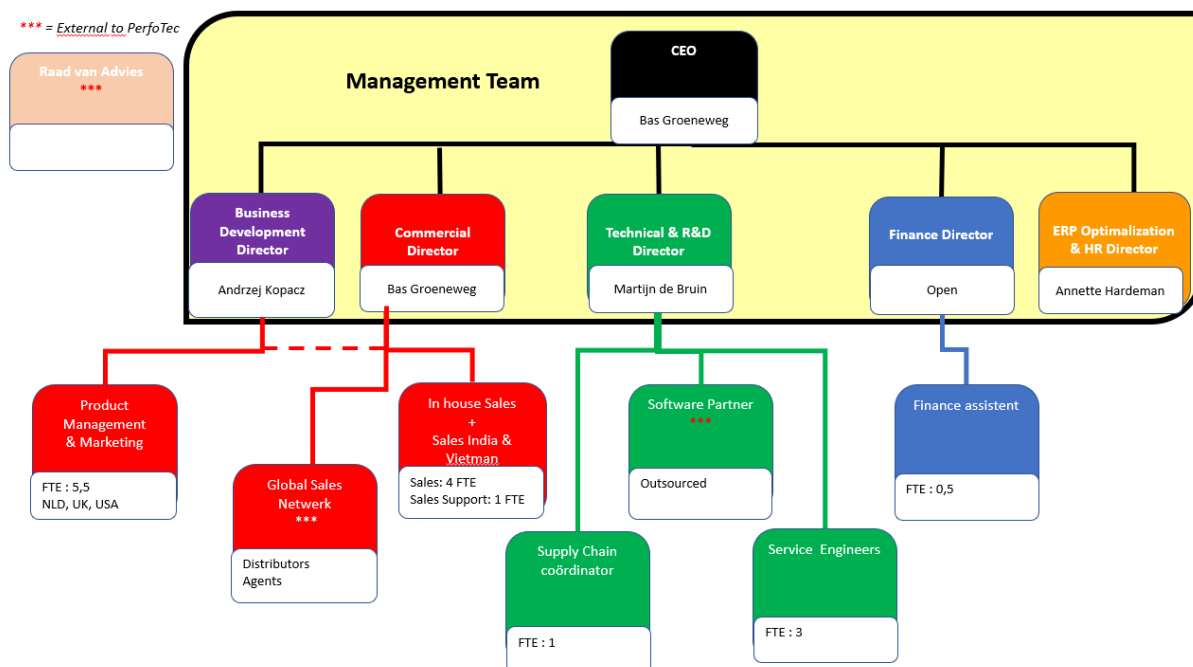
*** = External to PerfoTec

Raad van Advies
***

Management Team

CEO
Bas Groeneweg

Business Development Director
Andrzej Kopacz

Commercial Director
Bas Groeneweg

Technical & R&D Director
Martijn de Bruin

Finance Director
Open

ERP Optimalization & HR Director
Annette Hardeman

Product Management & Marketing
FTE : 5,5
NLD, UK, USA

Global Sales Netwerk
***
Distributors
Agents

In house Sales
+
Sales India & Vietman
Sales: 4 FTE
Sales Support: 1 FTE

Software Partner
***
Outsourced

Supply Chain coördinator
FTE : 1

Service Engineers
FTE : 3

Finance assistent
FTE : 0,5